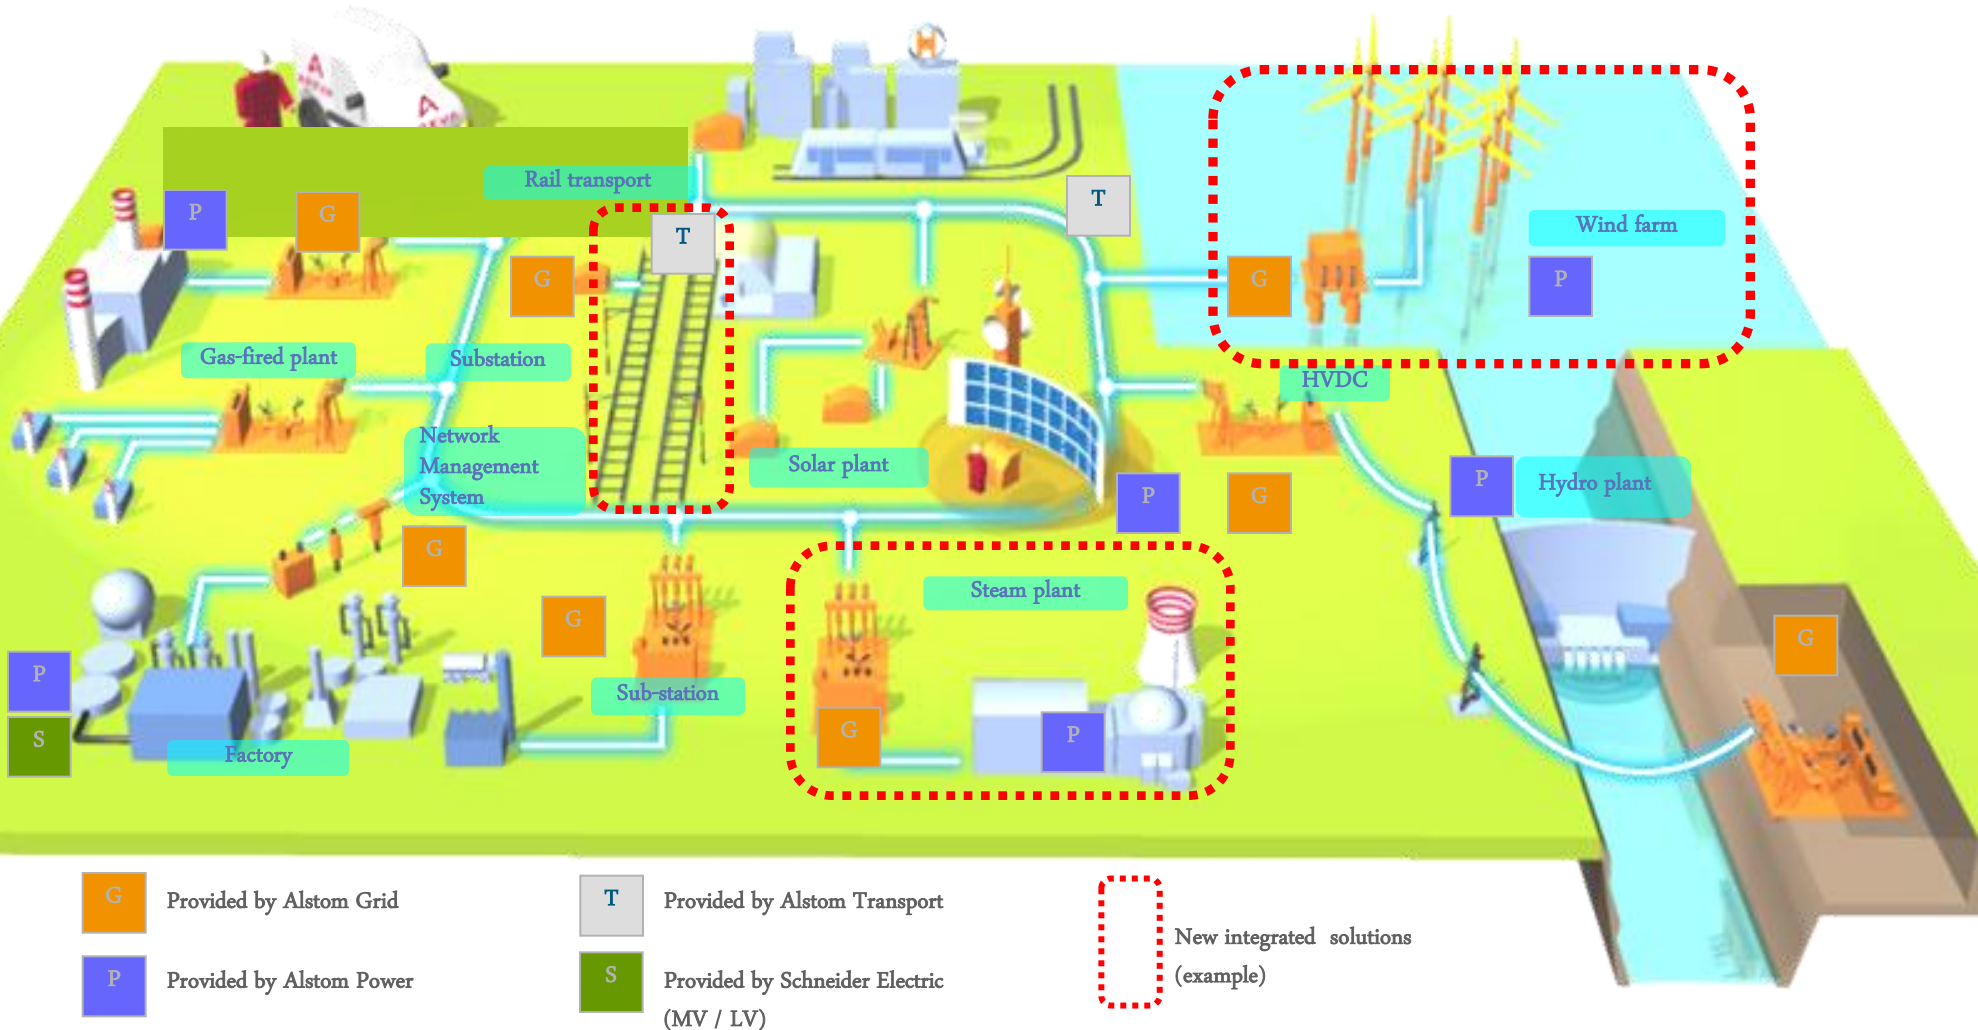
Rail transport

P

G

T

G

T

Wind farm

G

P

Gas-fired plant

Substation

HVDC

Network Management System

Solar plant

P

G

P

Hydro plant

G

Steam plant

G

G

P

S

Sub-station

G

P

Factory

G

G Provided by Alstom Grid

T Provided by Alstom Transport

New integrated solutions (example)

P Provided by Alstom Power

S Provided by Schneider Electric (MV / LV)